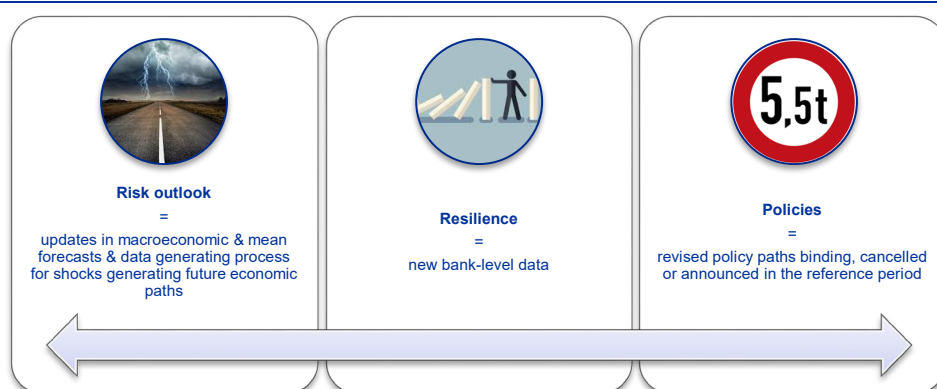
5,5t

Risk outlook
=
updates in macroeconomic & mean forecasts & data generating process for shocks generating future economic paths

Resilience
=
new bank-level data

Policies
=
revised policy paths binding, cancelled or announced in the reference period